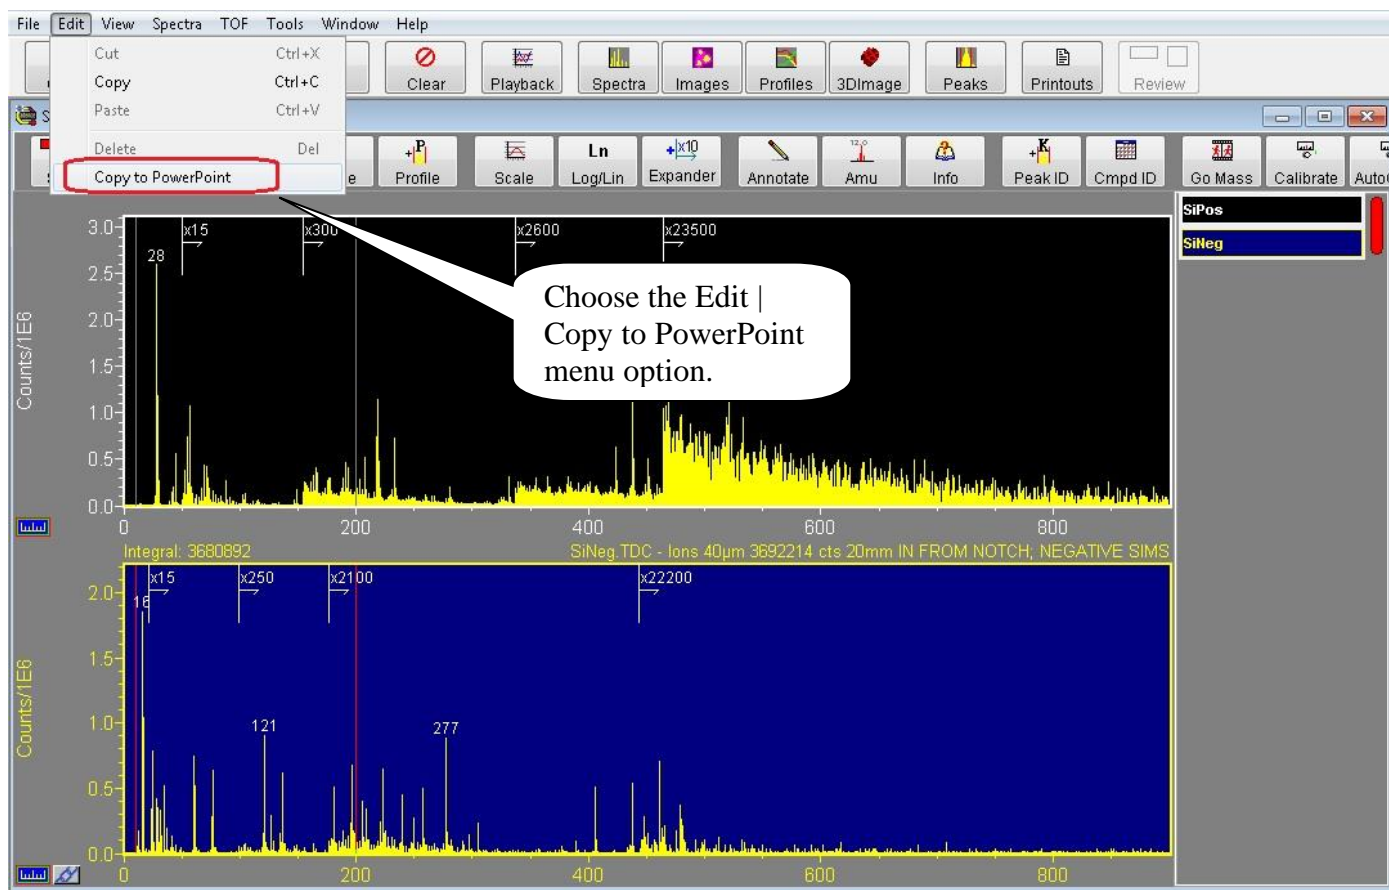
File Edit View Spectra TOF Tools Window Help

Cut Ctrl+X
Copy Ctrl+C
Paste Ctrl+V
Delete Del
Copy to PowerPoint

Clear Playback Spectra Images Profiles 3DImage Peaks Printouts Review

Profile Scale Ln Log/Lin x10 Expander Annotate Amu Info Peak ID Cmpd ID Go Mass Calibrate Auto

SiPos
SiNeg

Choose the Edit | Copy to PowerPoint menu option.

Counts/1E6
3.0
2.5
2.0
1.5
1.0
0.5
0.0
x15 x300 x2600 x23500
28
0 200 400 600 800

Integral: 3680892
SiNeg.TDC - Ions 40µm 3692214 cts 20mm IN FROM NOTCH; NEGATIVE SIMS

Counts/1E6
2.0
1.5
1.0
0.5
0.0
x15 x250 x2100 x22200
16
121
277
0 200 400 600 800